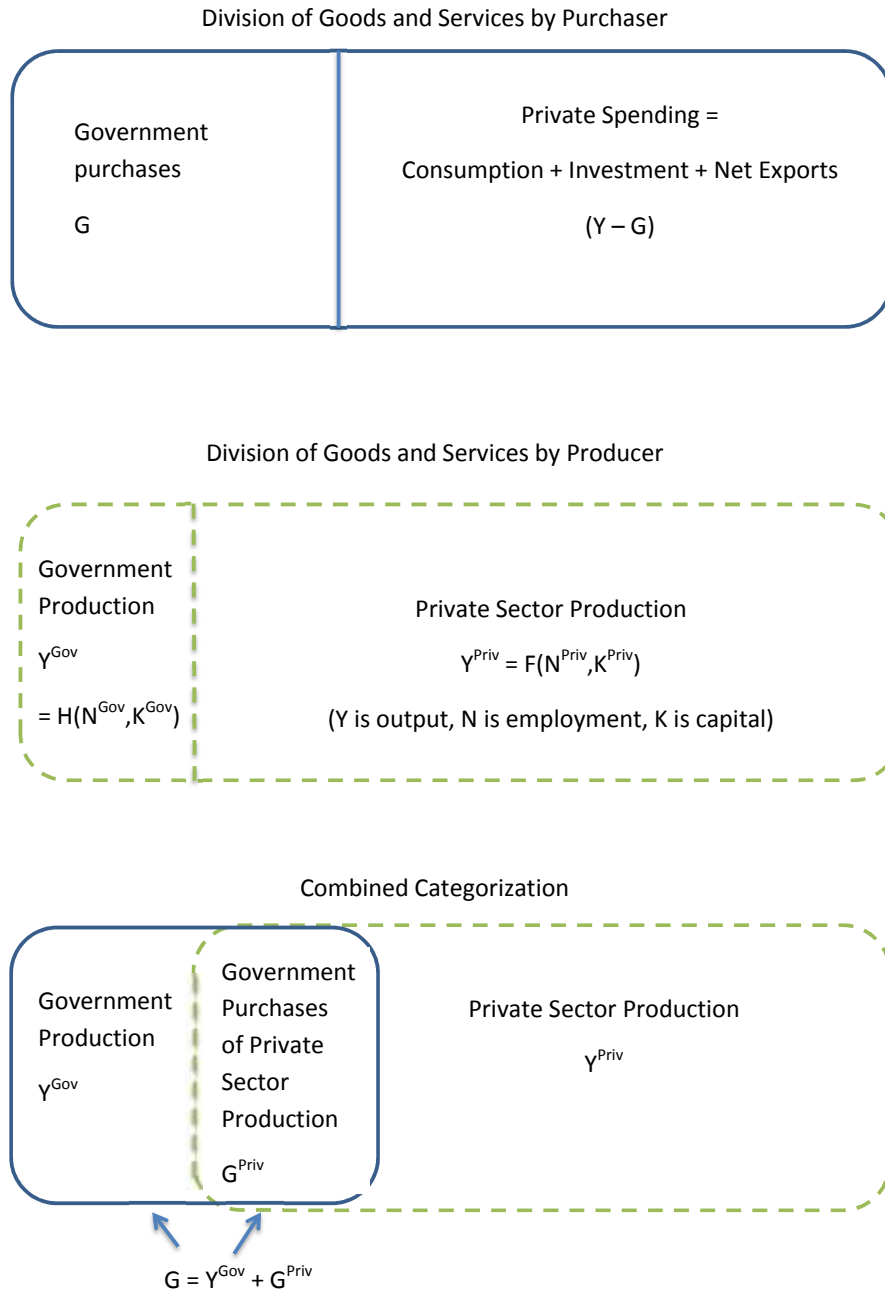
Division of Goods and Services by Purchaser

Government purchases

G

Private Spending =

Consumption + Investment + Net Exports

(Y – G)

Division of Goods and Services by Producer

Government Production

$Y^{Gov}$

$= H(N^{Gov},K^{Gov})$

Private Sector Production

$Y^{Priv} = F(N^{Priv},K^{Priv})$

(Y is output, N is employment, K is capital)

Combined Categorization

Government Production

$Y^{Gov}$

Government Purchases of Private Sector Production

$G^{Priv}$

Private Sector Production

$Y^{Priv}$

$G = Y^{Gov} + G^{Priv}$